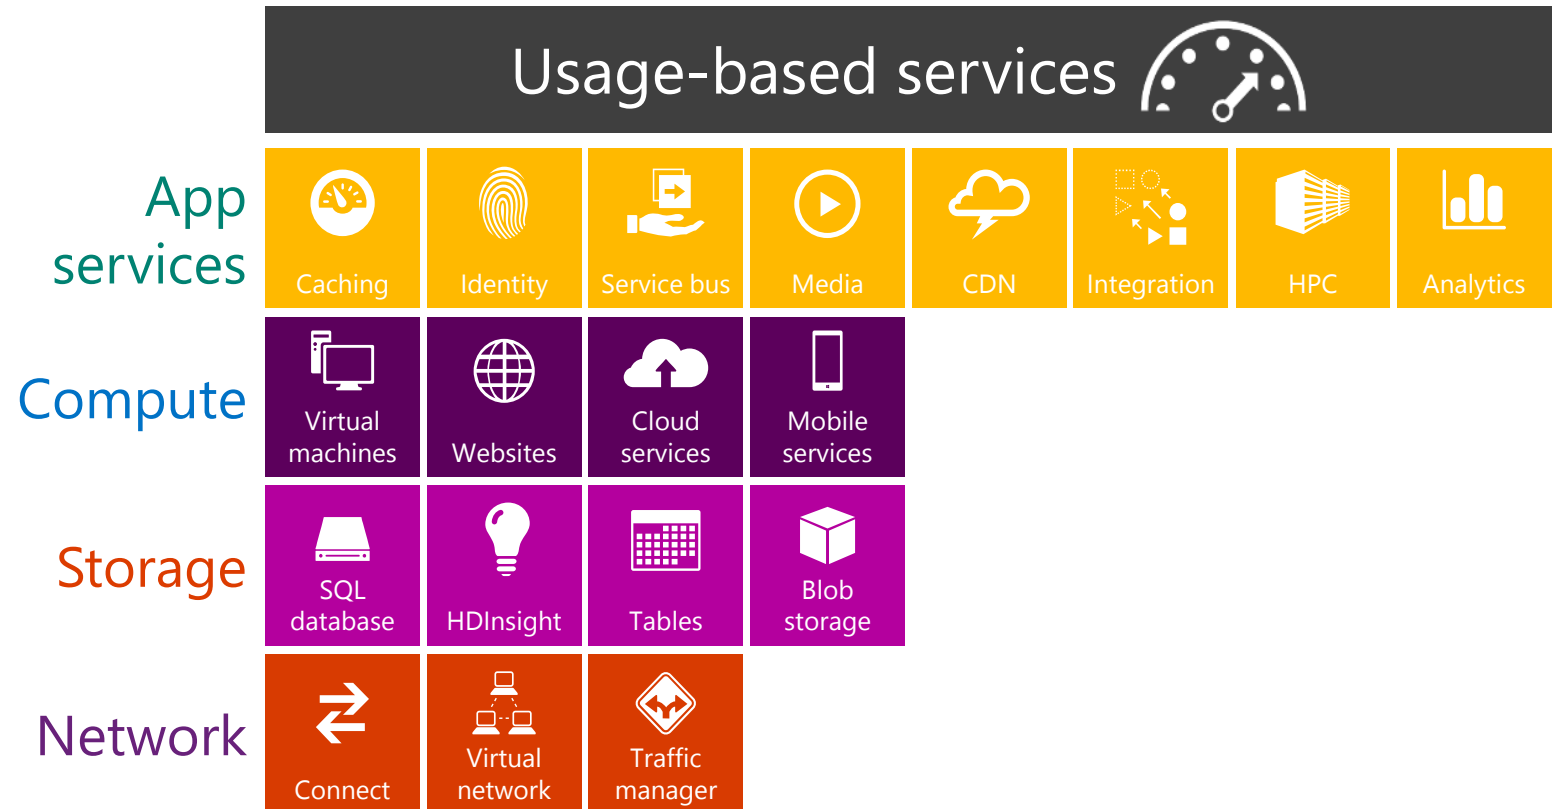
Usage-based services

App services

Caching | Identity | Service bus | Media | CDN | Integration | HPC | Analytics

Compute

Virtual machines | Websites | Cloud services | Mobile services

Storage

SQL database | HDInsight | Tables | Blob storage

Network

Connect | Virtual network | Traffic manager